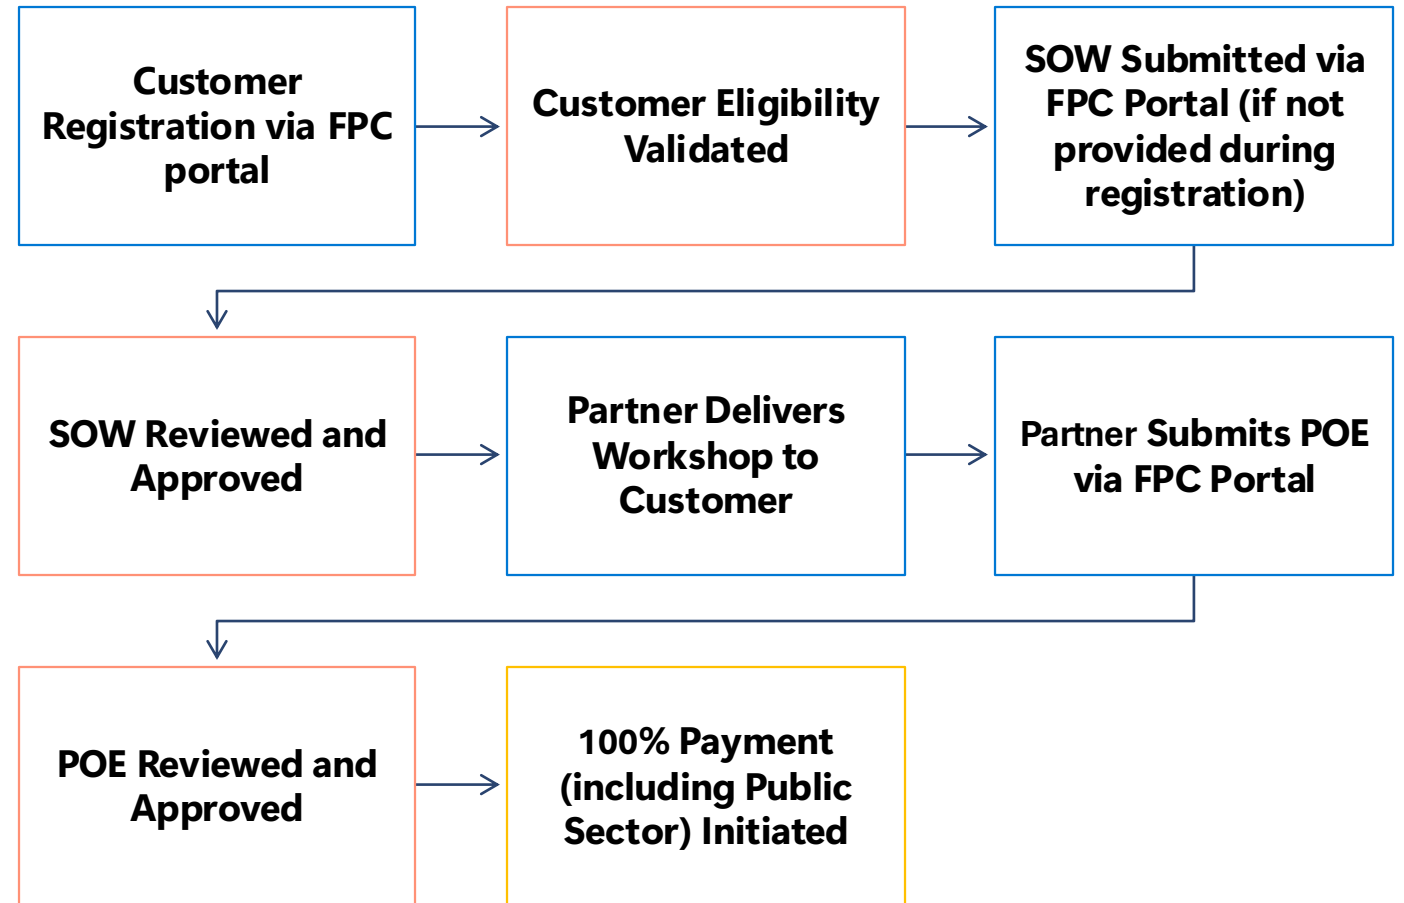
Customer Registration via FPC portal

Customer Eligibility Validated

SOW Submitted via FPC Portal (if not provided during registration)

SOW Reviewed and Approved

Partner Delivers Workshop to Customer

Partner Submits POE via FPC Portal

POE Reviewed and Approved

100% Payment (including Public Sector) Initiated